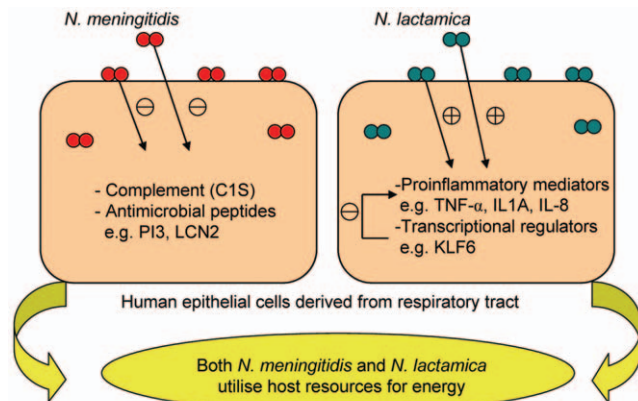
N. meningitidis

N. lactamica

⊖ ⊖

- Complement (C1S)
- Antimicrobial peptides e.g. PI3, LCN2

⊕ ⊕

-Proinflammatory mediators e.g. TNF-α, IL1A, IL-8

⊖

-Transcriptional regulators e.g. KLF6

Human epithelial cells derived from respiratory tract

Both N. meningitidis and N. lactamica utilise host resources for energy